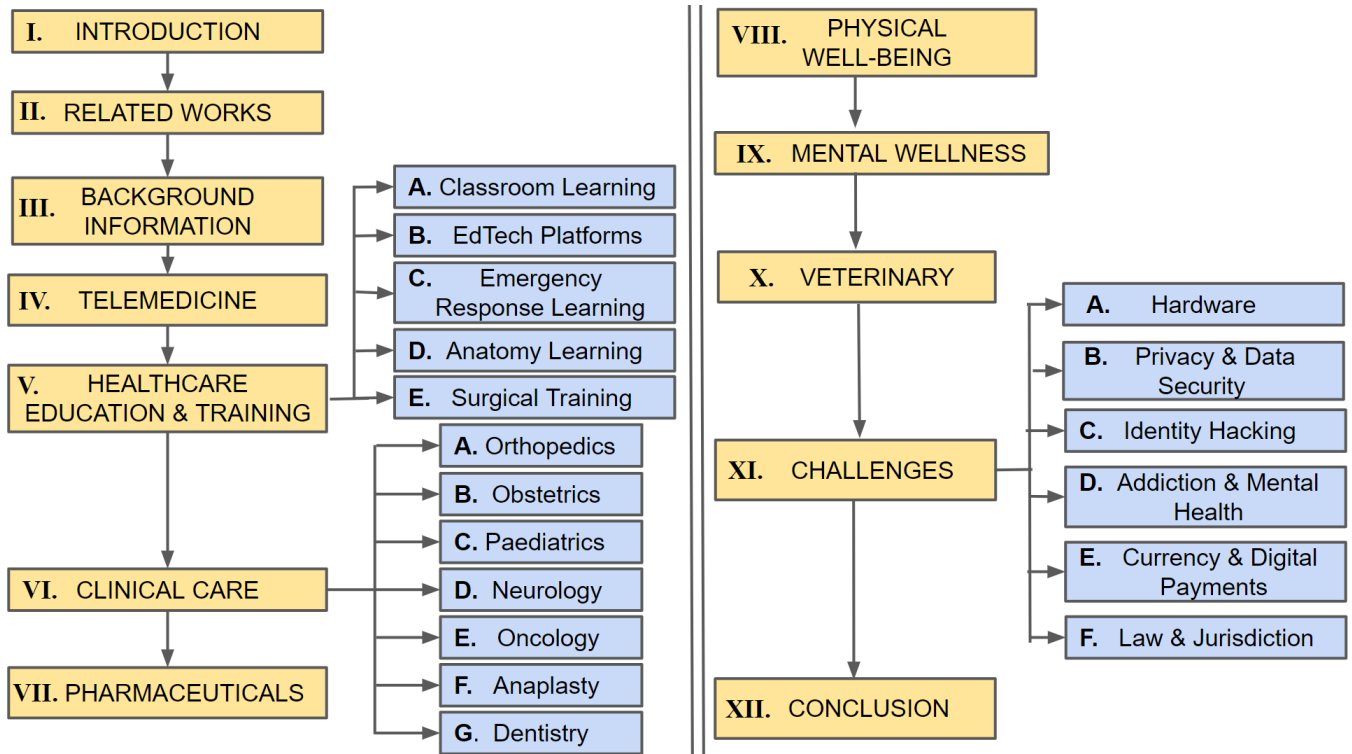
I. INTRODUCTION

II. RELATED WORKS

III. BACKGROUND INFORMATION

IV. TELEMEDICINE

V. HEALTHCARE EDUCATION & TRAINING

A. Classroom Learning

B. EdTech Platforms

C. Emergency Response Learning

D. Anatomy Learning

E. Surgical Training

VI. CLINICAL CARE

A. Orthopedics

B. Obstetrics

C. Paediatrics

D. Neurology

E. Oncology

F. Anaplasty

G. Dentistry

VII. PHARMACEUTICALS

VIII. PHYSICAL WELL-BEING

IX. MENTAL WELLNESS

X. VETERINARY

XI. CHALLENGES

A. Hardware

B. Privacy & Data Security

C. Identity Hacking

D. Addiction & Mental Health

E. Currency & Digital Payments

F. Law & Jurisdiction

XII. CONCLUSION